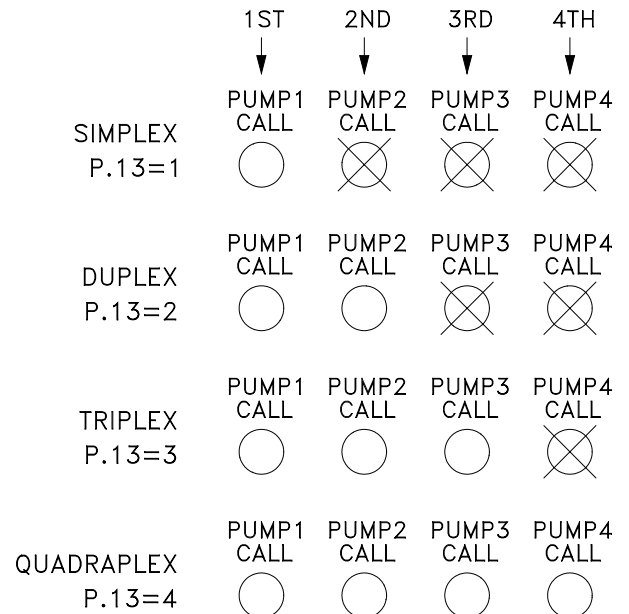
1ST 2ND 3RD 4TH

SIMPLEX
P.13=1

PUMP1 CALL
PUMP2 CALL
PUMP3 CALL
PUMP4 CALL

DUPLEX
P.13=2

PUMP1 CALL
PUMP2 CALL
PUMP3 CALL
PUMP4 CALL

TRIPLEX
P.13=3

PUMP1 CALL
PUMP2 CALL
PUMP3 CALL
PUMP4 CALL

QUADRAPLEX
P.13=4

PUMP1 CALL
PUMP2 CALL
PUMP3 CALL
PUMP4 CALL